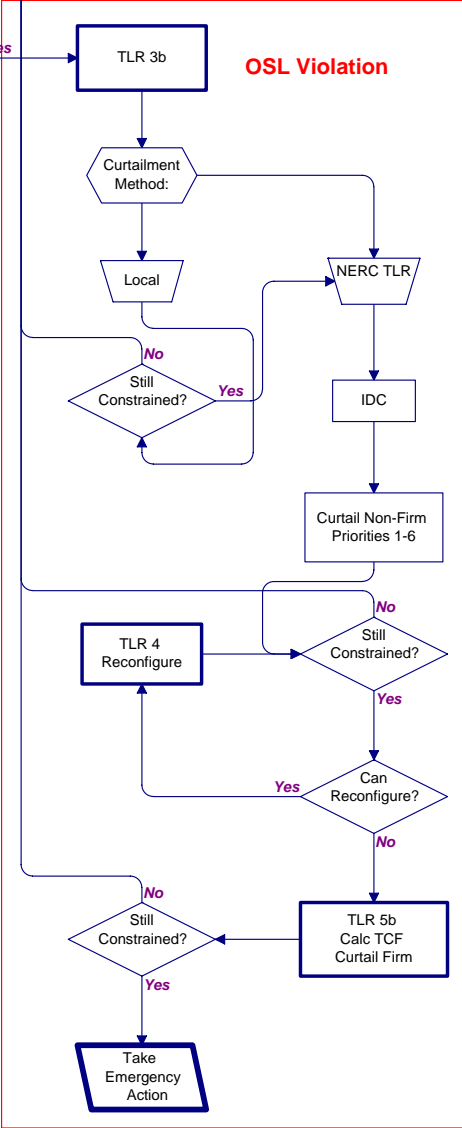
es

TLR 3b

OSL Violation

Curtailment Method:

Local

NERC TLR

No

Still Constrained?

Yes

IDC

Curtail Non-Firm Priorities 1-6

No

TLR 4 Reconfigure

Still Constrained?

Yes

Yes

Can Reconfigure?

No

No

Still Constrained?

TLR 5b Calc TCF Curtail Firm

Yes

Take Emergency Action